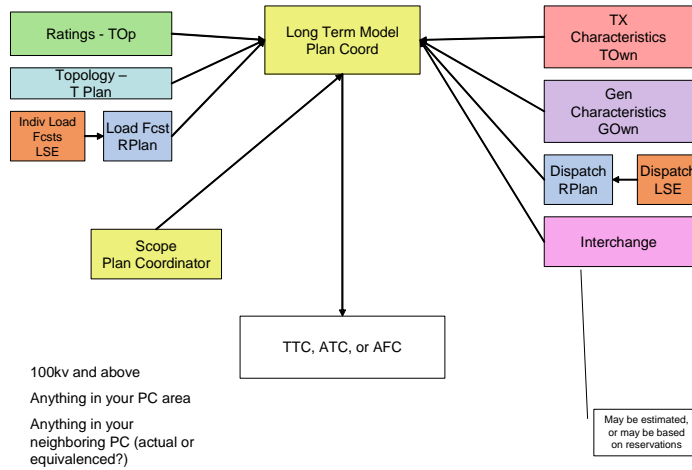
Ratings - TOp

Topology – T Plan

Indiv Load Fcsts LSE

Load Fcst RPlan

Long Term Model Plan Coord

TX Characteristics TOwn

Gen Characteristics GOwn

Dispatch RPlan

Dispatch LSE

Interchange

Scope Plan Coordinator

TTC, ATC, or AFC

100kv and above

Anything in your PC area

Anything in your neighboring PC (actual or equivalenced?)

May be estimated, or may be based on reservations